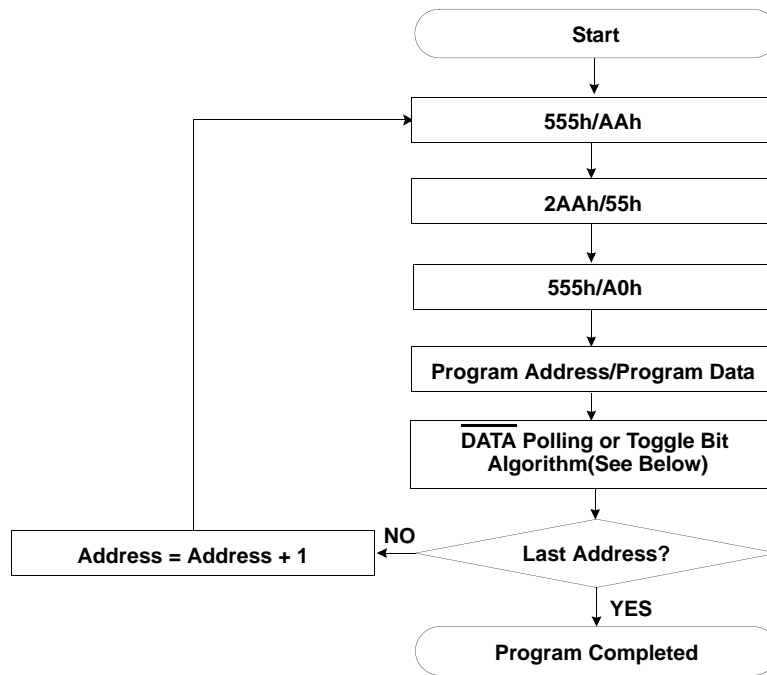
Start

555h/AAh

2AAh/55h

555h/A0h

Program Address/Program Data

$\overline{\text{DATA}}$ Polling or Toggle Bit Algorithm(See Below)

Last Address?

NO

Address = Address + 1

YES

Program Completed